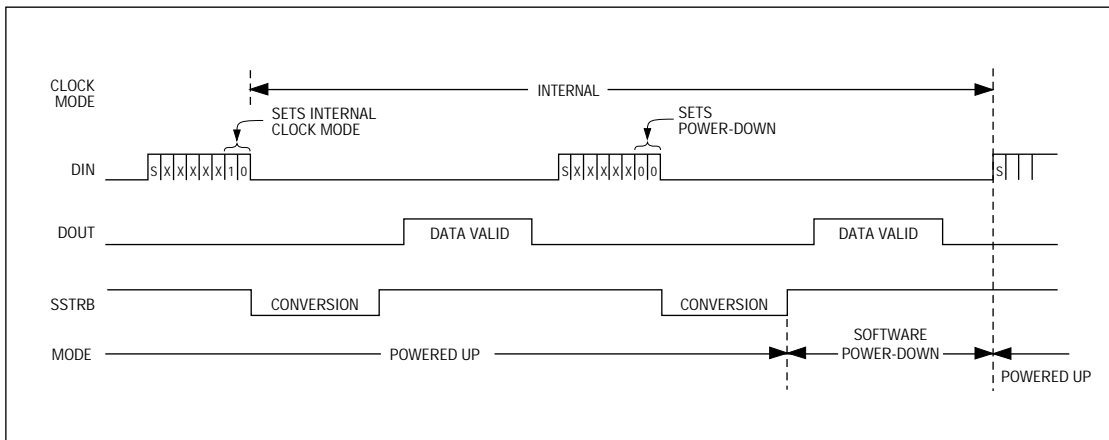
CLOCK MODE

INTERNAL

SETS INTERNAL CLOCK MODE

SETS POWER-DOWN

DIN

S X X X X X 1 0

S X X X X X 0 0

S

DOUT

DATA VALID

DATA VALID

SSTRB

CONVERSION

CONVERSION

MODE

POWERED UP

SOFTWARE POWER-DOWN

POWERED UP